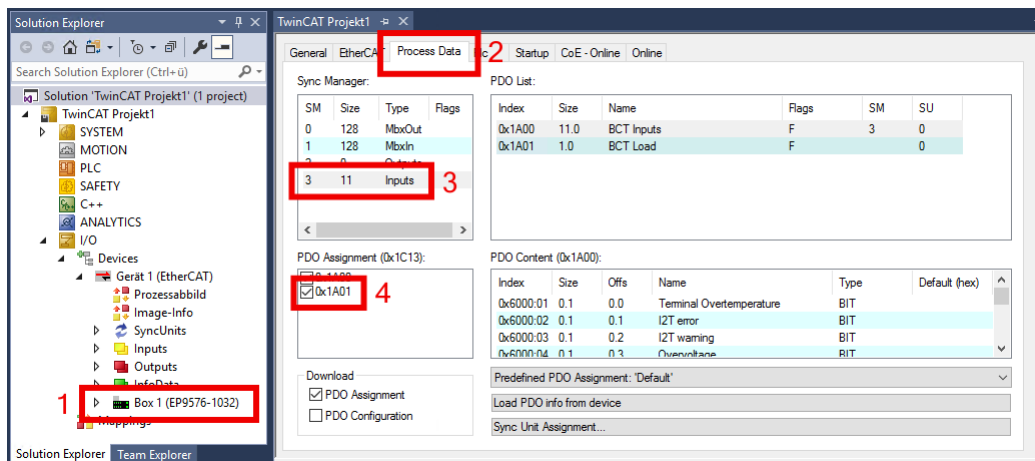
Solution Explorer

Search Solution Explorer (Ctrl+ü)

Solution 'TwinCAT Projekt1' (1 project)
TwinCAT Projekt1
SYSTEM
MOTION
PLC
SAFETY
C++
ANALYTICS
I/O
Devices
Gerät 1 (EtherCAT)
Prozessabbild
Image-Info
SyncUnits
Inputs
Outputs
InfoData
1
Box 1 (EP9576-1032)
Mappings

Solution Explorer
Team Explorer

TwinCAT Projekt1

General
EtherCAT
Process Data
2
Plc
Startup
CoE - Online
Online

Sync Manager:

| SM | Size | Type | Flags |
|---|---|---|---|
| 0 | 128 | MbxOut | |
| 1 | 128 | MbxIn | |
| 2 | 0 | Outputs | |
| 3 | 11 | Inputs | |

3

PDO List:

| Index | Size | Name | Flags | SM | SU |
|---|---|---|---|---|---|
| 0x1A00 | 11.0 | BCT Inputs | F | 3 | 0 |
| 0x1A01 | 1.0 | BCT Load | F | | 0 |

PDO Assignment (0x1C13):
0x1A00
0x1A01
4

PDO Content (0x1A00):

| Index | Size | Offs | Name | Type | Default (hex) |
|---|---|---|---|---|---|
| 0x6000:01 | 0.1 | 0.0 | Terminal Overtemperature | BIT | |
| 0x6000:02 | 0.1 | 0.1 | I2T error | BIT | |
| 0x6000:03 | 0.1 | 0.2 | I2T warning | BIT | |
| 0x6000:04 | 0.1 | 0.3 | Overvoltage | BIT | |

Download
PDO Assignment
PDO Configuration

Predefined PDO Assignment: 'Default'
Load PDO info from device
Sync Unit Assignment...